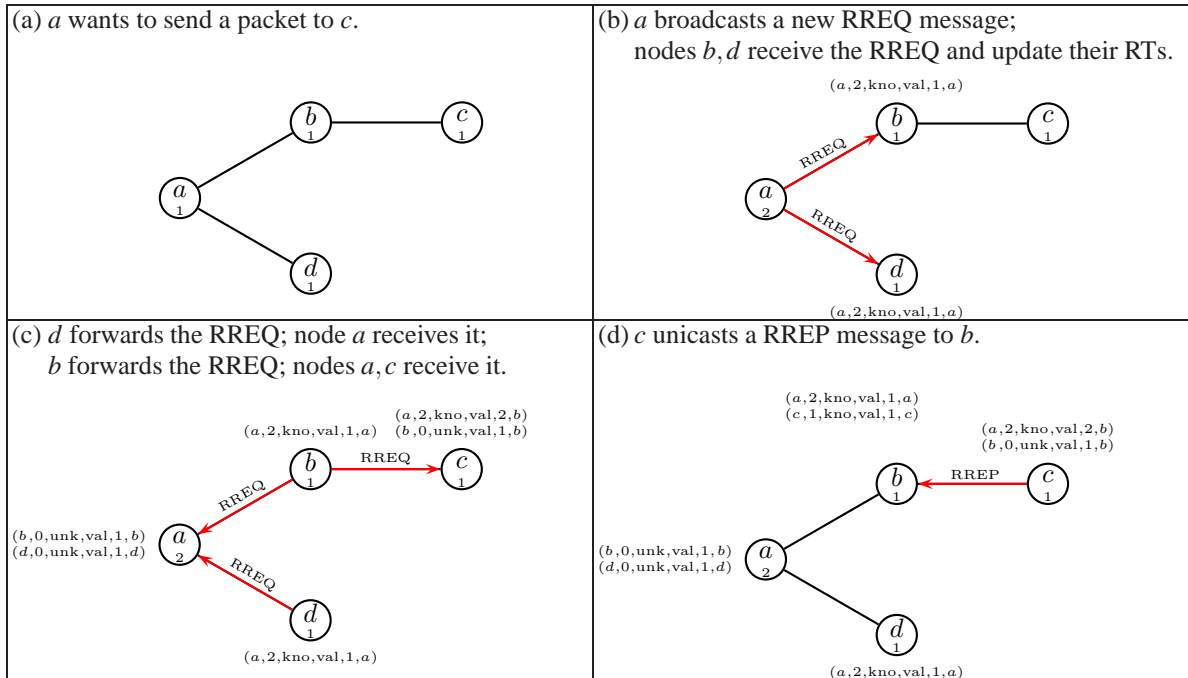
(a) $a$ wants to send a packet to $c$.

$b$ 1
$c$ 1
$a$ 1
$d$ 1

(b) $a$ broadcasts a new RREQ message; nodes $b, d$ receive the RREQ and update their RTs.

$(a,2,\text{kno},\text{val},1,a)$
$b$ 1
$c$ 1
RREQ
$a$ 2
RREQ
$d$ 1
$(a,2,\text{kno},\text{val},1,a)$

(c) $d$ forwards the RREQ; node $a$ receives it; $b$ forwards the RREQ; nodes $a, c$ receive it.

$(a,2,\text{kno},\text{val},2,b)$
$(b,0,\text{unk},\text{val},1,b)$
$(a,2,\text{kno},\text{val},1,a)$
$b$ 1
RREQ
$c$ 1
RREQ
$(b,0,\text{unk},\text{val},1,b)$
$(d,0,\text{unk},\text{val},1,d)$
$a$ 2
RREQ
$d$ 1
$(a,2,\text{kno},\text{val},1,a)$

(d) $c$ unicasts a RREP message to $b$.

$(a,2,\text{kno},\text{val},1,a)$
$(c,1,\text{kno},\text{val},1,c)$
$(a,2,\text{kno},\text{val},2,b)$
$(b,0,\text{unk},\text{val},1,b)$
$b$ 1
RREP
$c$ 1
$(b,0,\text{unk},\text{val},1,b)$
$(d,0,\text{unk},\text{val},1,d)$
$a$ 2
$d$ 1
$(a,2,\text{kno},\text{val},1,a)$